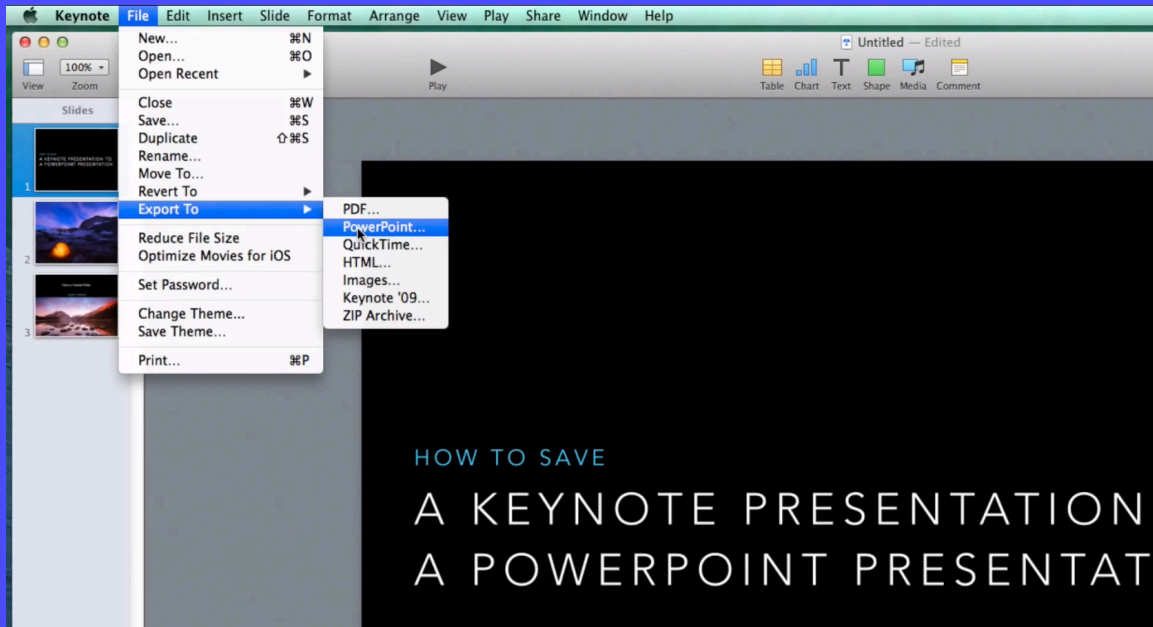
Keynote File Edit Insert Slide Format Arrange View Play Share Window Help

View 100% Zoom

Slides

Play

Untitled — Edited

Table Chart Text Shape Media Comment

New... ⌘N
Open... ⌘O
Open Recent
Close ⌘W
Save... ⌘S
Duplicate ⇧⌘S
Rename...
Move To...
Revert To
Export To
Reduce File Size
Optimize Movies for iOS
Set Password...
Change Theme...
Save Theme...
Print... ⌘P

PDF...
PowerPoint...
QuickTime...
HTML...
Images...
Keynote '09...
ZIP Archive...

1
HOW TO SAVE
A KEYNOTE PRESENTATION TO
A POWERPOINT PRESENTATION

2

3

HOW TO SAVE
A KEYNOTE PRESENTATION
A POWERPOINT PRESENTAT